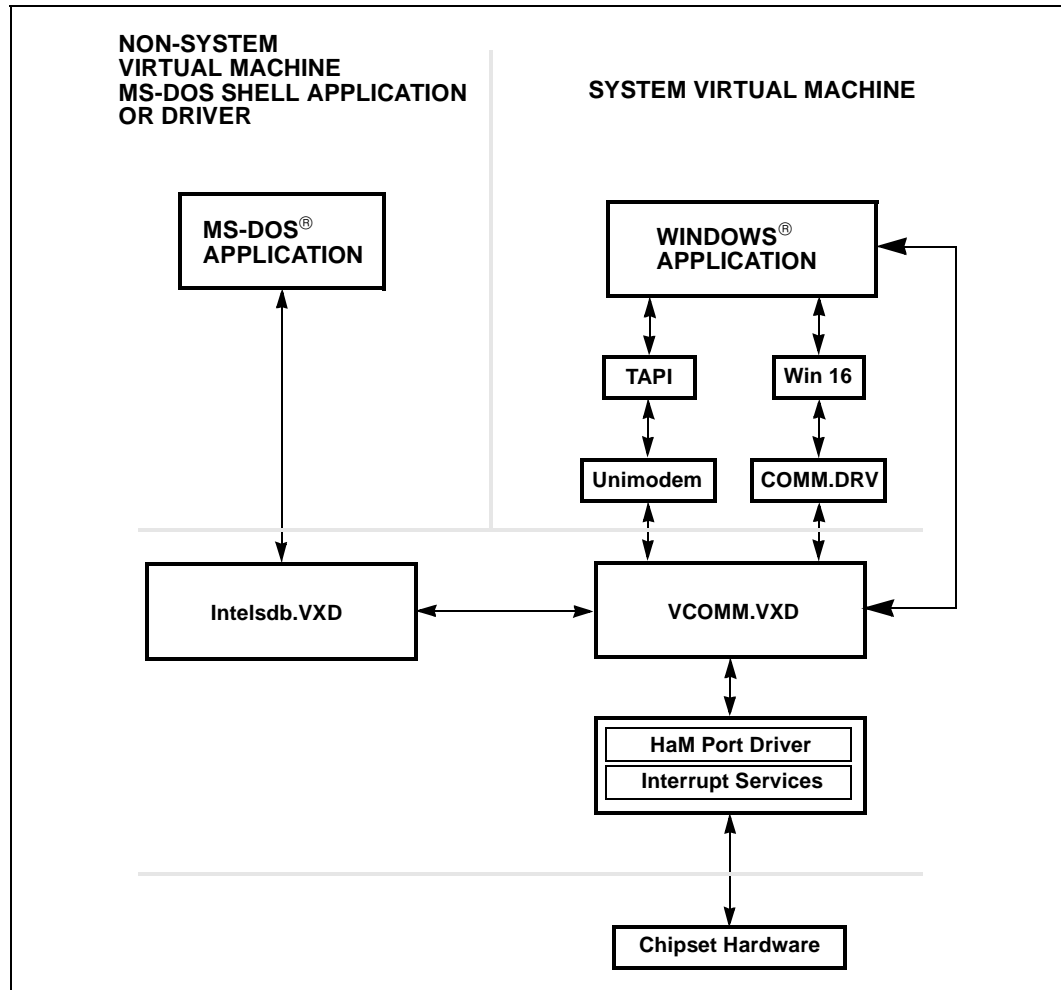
NON-SYSTEM VIRTUAL MACHINE MS-DOS SHELL APPLICATION OR DRIVER

SYSTEM VIRTUAL MACHINE

MS-DOS® APPLICATION

WINDOWS® APPLICATION

TAPI

Win 16

Unimodem

COMM.DRV

Intelsdb.VXD

VCOMM.VXD

HaM Port Driver

Interrupt Services

Chipset Hardware